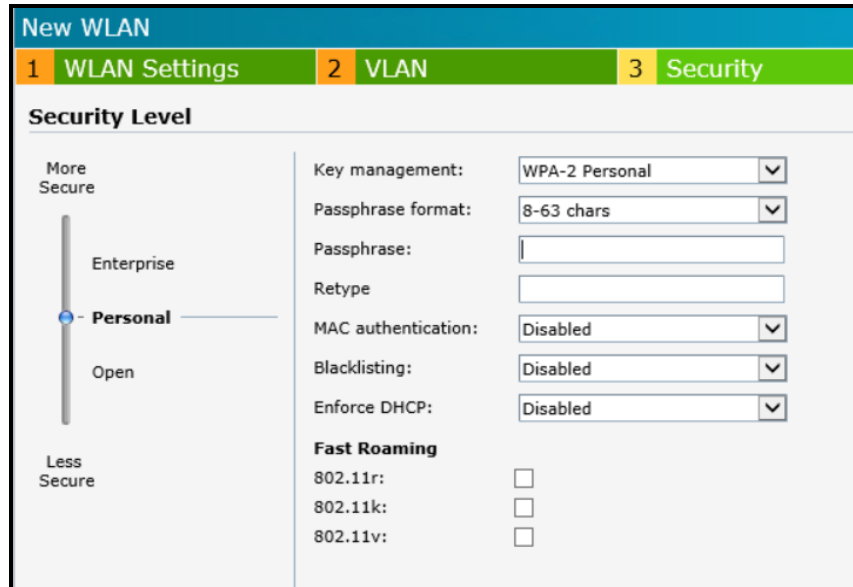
New WLAN

1 WLAN Settings
2 VLAN
3 Security

Security Level

More Secure

Enterprise

Personal

Open

Less Secure

Key management: WPA-2 Personal
Passphrase format: 8-63 chars
Passphrase:
Retype
MAC authentication: Disabled
Blacklisting: Disabled
Enforce DHCP: Disabled

Fast Roaming
802.11r:
802.11k:
802.11v: